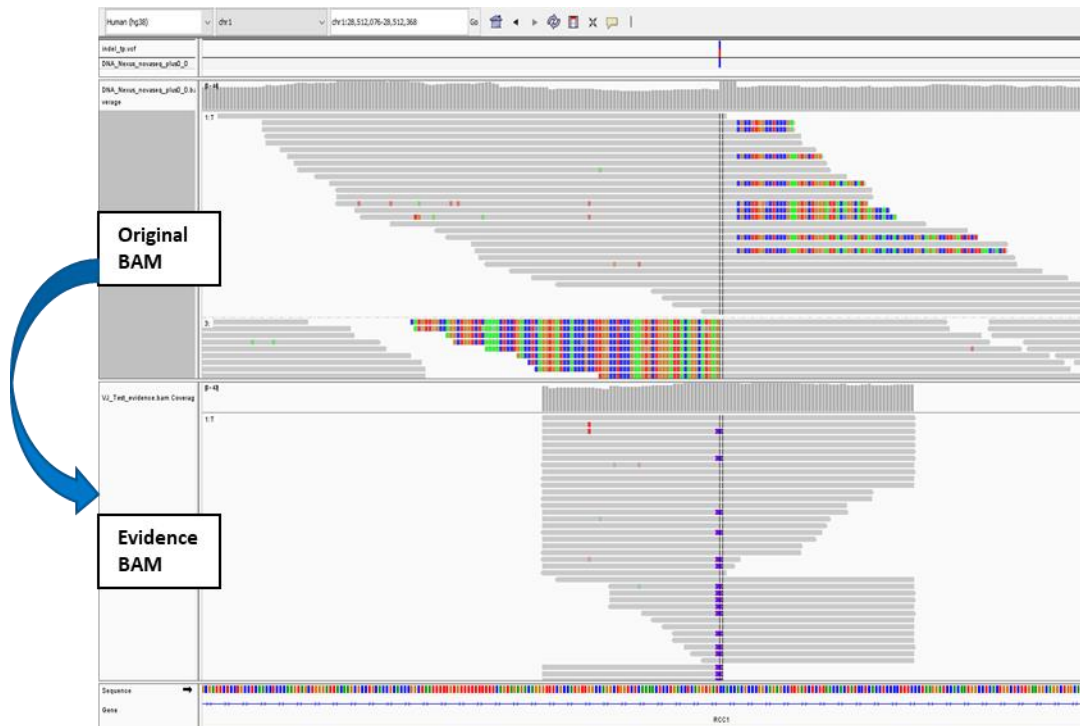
Human (hg38)
chr1
chr1:28,512,076-28,512,368
Go

indel_tp.vcf
DNA_Nexus_novaseq_plusD_D

DNA_Nexus_novaseq_plusD_D.bam Coverage
[0-45]
1:T
3:

Original BAM

VJ_Test_evidence.bam Coverage
[0-45]
1:T

Evidence BAM

Sequence
Gene
RCC1